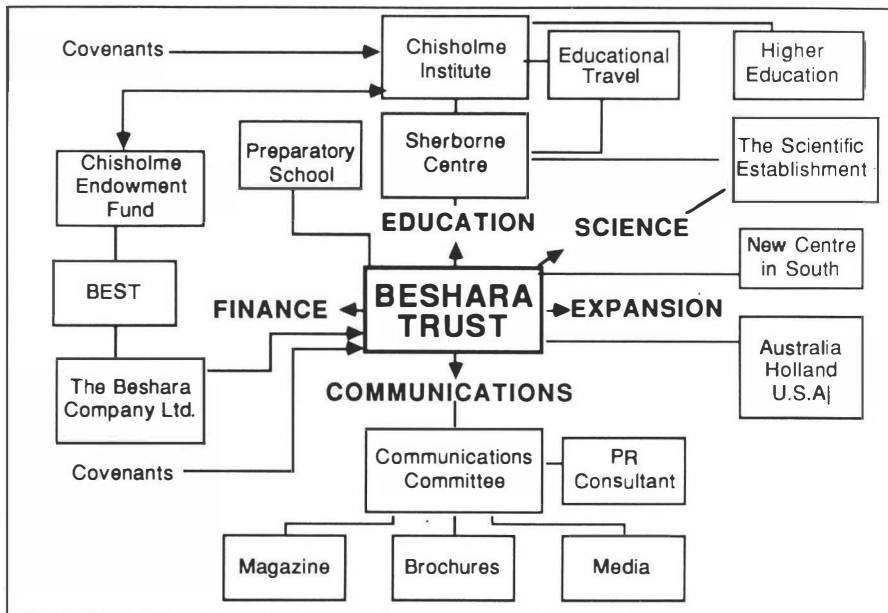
Covenants

Chisholme Institute

Educational Travel

Higher Education

Chisholme Endowment Fund

Preparatory School

Sherborne Centre

The Scientific Establishment

EDUCATION

SCIENCE

New Centre in South

BEST

FINANCE

BESHARA TRUST

EXPANSION

The Beshara Company Ltd.

Australia Holland U.S.A|

COMMUNICATIONS

Covenants

Communications Committee

PR Consultant

Magazine

Brochures

Media